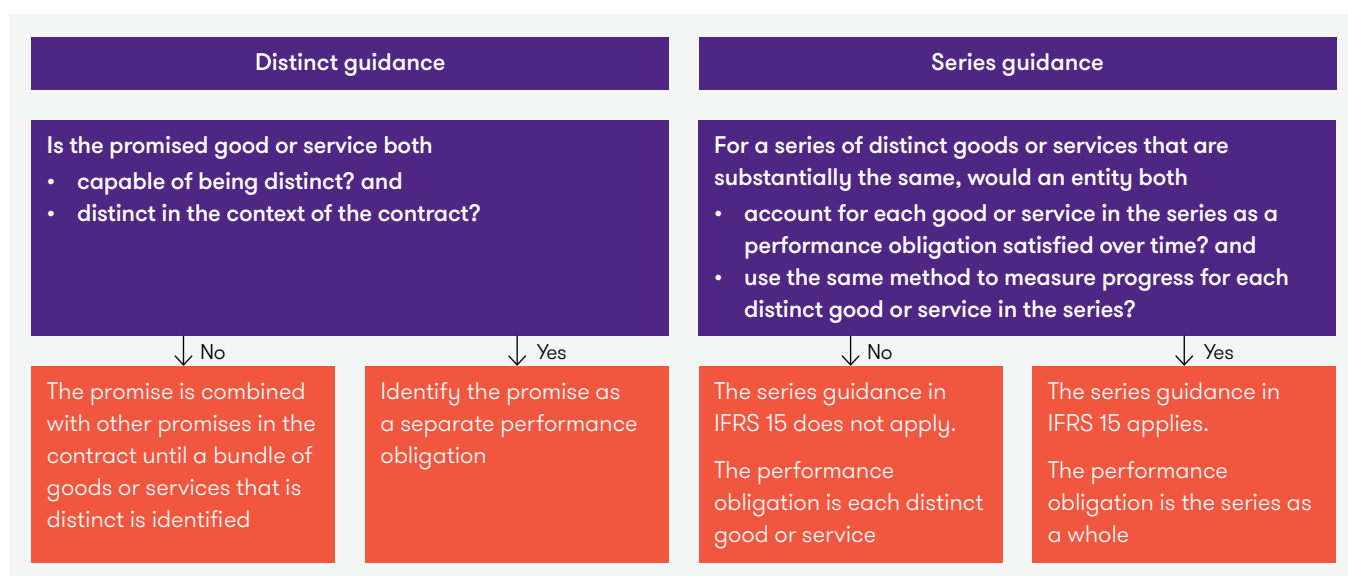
Distinct guidance

Is the promised good or service both
• capable of being distinct? and
• distinct in the context of the contract?

No

The promise is combined with other promises in the contract until a bundle of goods or services that is distinct is identified

Yes

Identify the promise as a separate performance obligation

Series guidance

For a series of distinct goods or services that are substantially the same, would an entity both
• account for each good or service in the series as a performance obligation satisfied over time? and
• use the same method to measure progress for each distinct good or service in the series?

No

The series guidance in IFRS 15 does not apply.

The performance obligation is each distinct good or service

Yes

The series guidance in IFRS 15 applies.

The performance obligation is the series as a whole